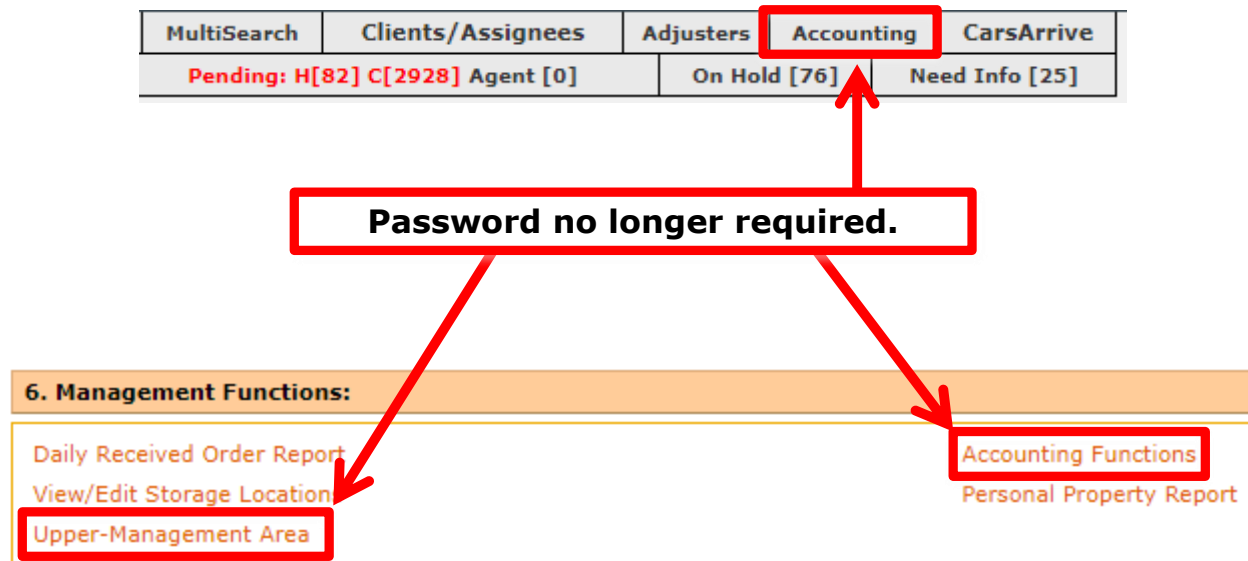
| MultiSearch | Clients/Assignees | Adjusters | Accounting | CarsArrive |
|---|---|---|---|---|

| Pending: H[82] C[2928] Agent [0] | On Hold [76] | Need Info [25] |
|---|---|---|

Password no longer required.

6. Management Functions:

Daily Received Order Report
View/Edit Storage Locations
Upper-Management Area

Accounting Functions
Personal Property Report